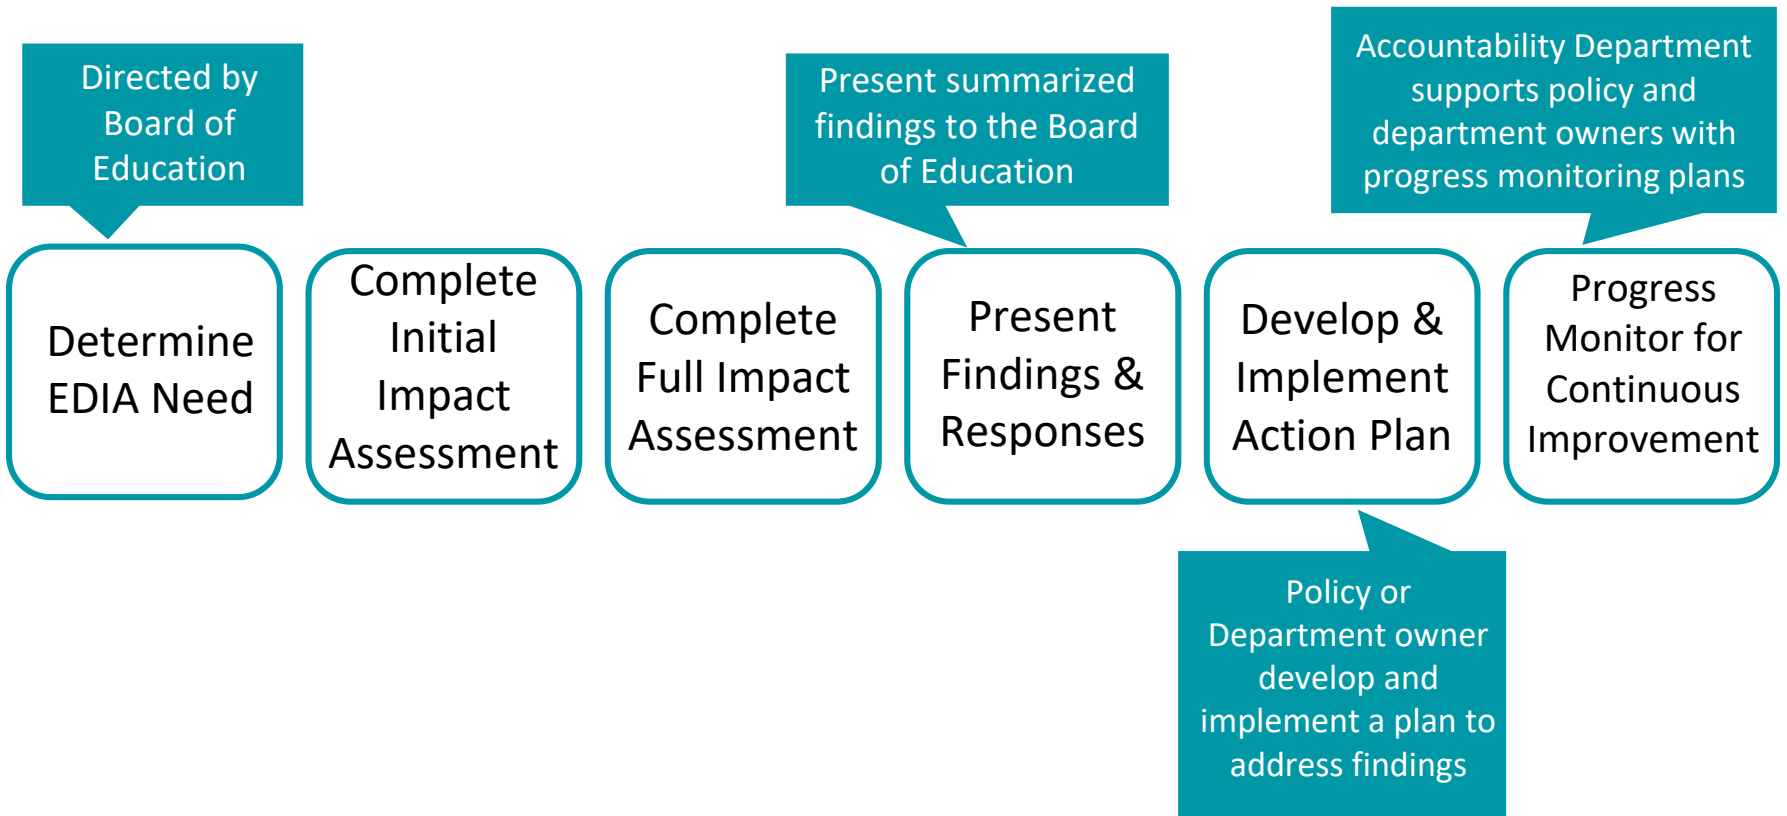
Directed by Board of Education

Present summarized findings to the Board of Education

Accountability Department supports policy and department owners with progress monitoring plans

Determine EDIA Need

Complete Initial Impact Assessment

Complete Full Impact Assessment

Present Findings & Responses

Develop & Implement Action Plan

Progress Monitor for Continuous Improvement

Policy or Department owner develop and implement a plan to address findings